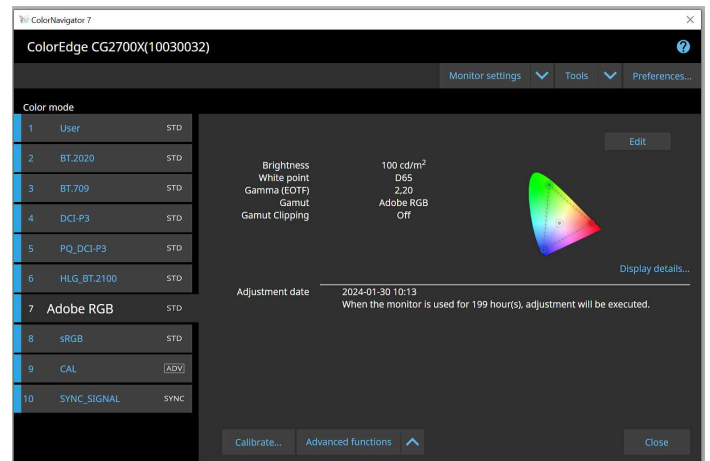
ColorNavigator 7

ColorEdge CG2700X(10030032)

Monitor settings
Tools
Preferences...

Color mode

| 1 | User | STD |
|---|---|---|
| 2 | BT.2020 | STD |
| 3 | BT.709 | STD |
| 4 | DCI-P3 | STD |
| 5 | PQ_DCI-P3 | STD |
| 6 | HLG_BT.2100 | STD |
| 7 | Adobe RGB | STD |
| 8 | sRGB | STD |
| 9 | CAL | ADV |
| 10 | SYNC_SIGNAL | SYNC |

Edit

| Brightness | 100 cd/m$^2$ |
|---|---|
| White point | D65 |
| Gamma (EOTF) | 2.20 |
| Gamut | Adobe RGB |
| Gamut Clipping | Off |

Display details...

Adjustment date 2024-01-30 10:13
When the monitor is used for 199 hour(s), adjustment will be executed.

Calibrate...
Advanced functions
Close